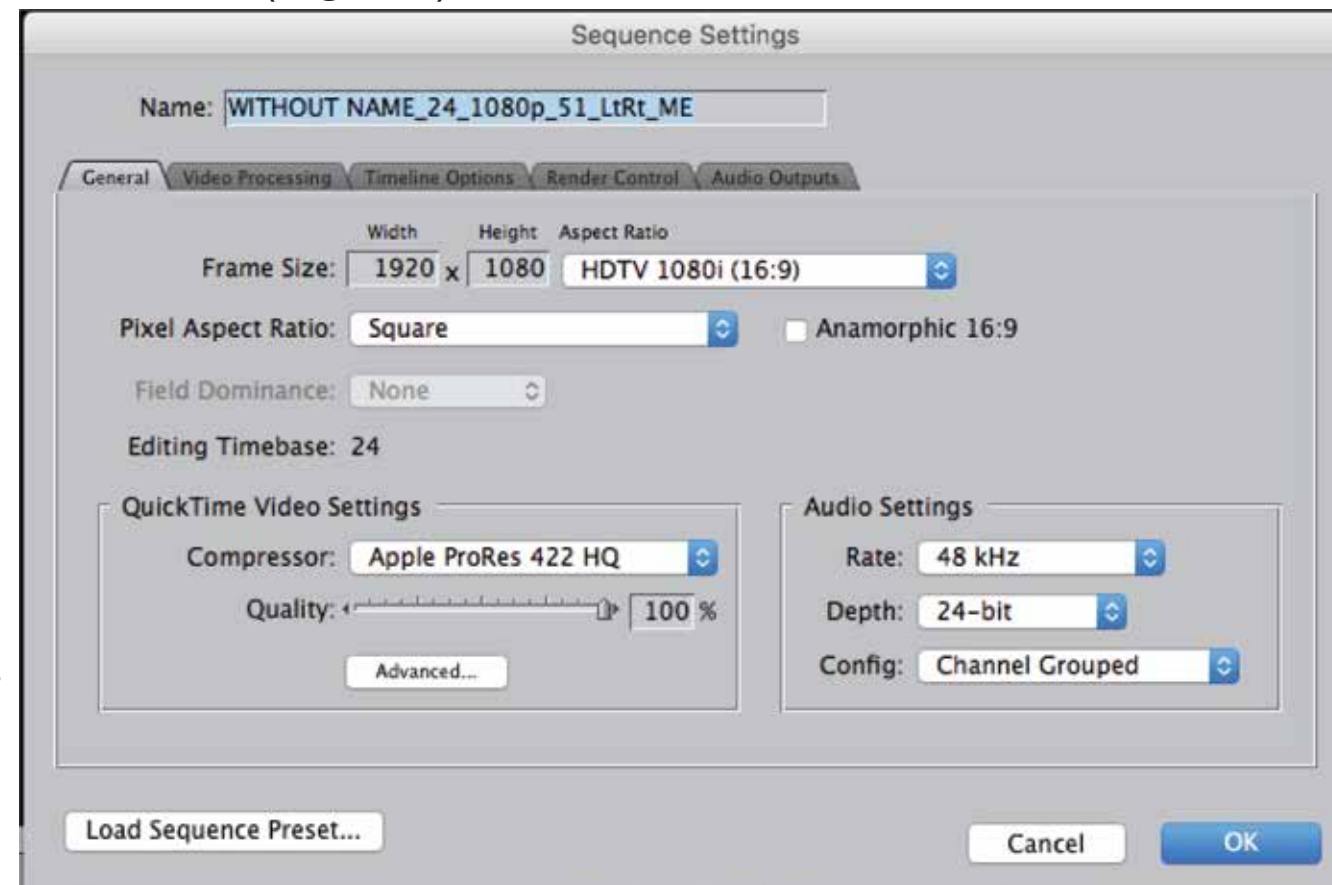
Sequence Settings

Name: WITHOUT NAME_24_1080p_51_LtRt_ME

General | Video Processing | Timeline Options | Render Control | Audio Outputs

Width Height Aspect Ratio

Frame Size: 1920 x 1080 HDTV 1080i (16:9)

Pixel Aspect Ratio: Square

Anamorphic 16:9

Field Dominance: None

Editing Timebase: 24

QuickTime Video Settings

Compressor: Apple ProRes 422 HQ

Quality: 100 %

Advanced...

Audio Settings

Rate: 48 kHz

Depth: 24-bit

Config: Channel Grouped

Load Sequence Preset...

Cancel

OK